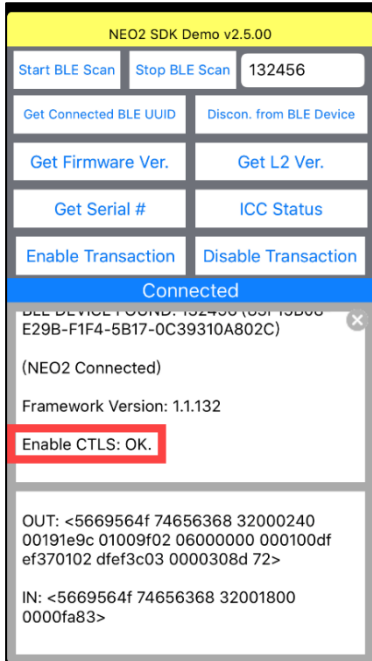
NEO2 SDK Demo v2.5.00

Start BLE Scan

Stop BLE Scan

132456

Get Connected BLE UUID

Discon. from BLE Device

Get Firmware Ver.

Get L2 Ver.

Get Serial #

ICC Status

Enable Transaction

Disable Transaction

Connected

BLE DEVICE FOUND: 132456 ([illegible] E29B-F1F4-5B17-0C39310A802C)

(NEO2 Connected)

Framework Version: 1.1.132

Enable CTLS: OK.

OUT: <5669564f 74656368 32000240 00191e9c 01009f02 06000000 000100df ef370102 dfef3c03 0000308d 72>

IN: <5669564f 74656368 32001800 0000fa83>